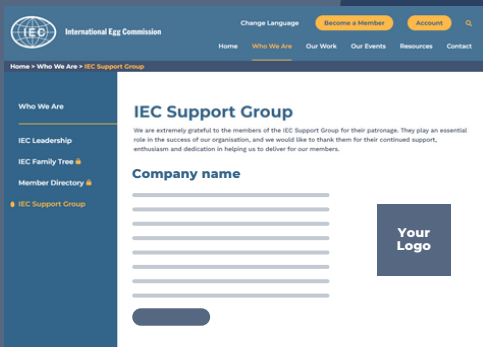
IEC International Egg Commission

Change Language
Become a Member
Account

Home
Who We Are
Our Work
Our Events
Resources
Contact

Home > Who We Are > IEC Support Group

Who We Are

IEC Leadership
IEC Family Tree
Member Directory
IEC Support Group

IEC Support Group

We are extremely grateful to the members of the IEC Support Group for their patronage. They play an essential role in the success of our organisation, and we would like to thank them for their continued support, enthusiasm and dedication in helping us to deliver for our members.

Company name

Your Logo